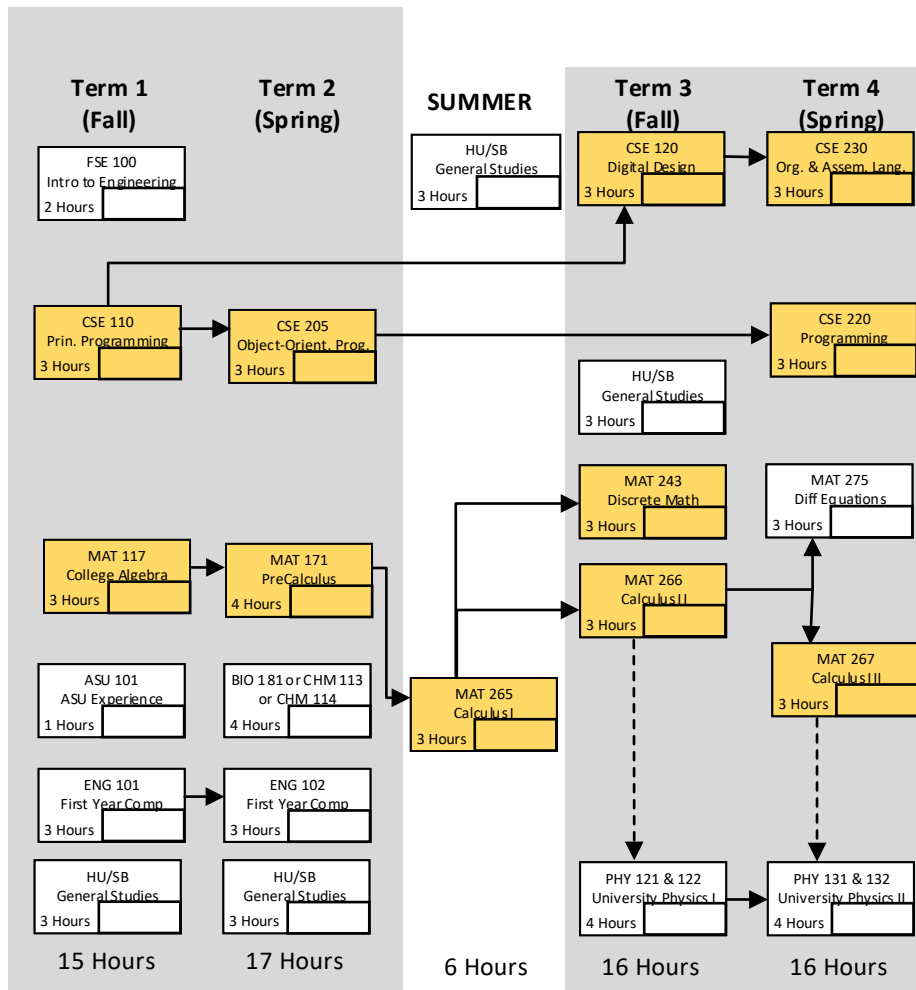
Term 1 (Fall)

Term 2 (Spring)

SUMMER

Term 3 (Fall)

Term 4 (Spring)

FSE 100
Intro to Engineering
2 Hours

HU/SB
General Studies
3 Hours

CSE 120
Digital Design
3 Hours

CSE 230
Org. & Assem. Lang.
3 Hours

CSE 110
Prin. Programming
3 Hours

CSE 205
Object-Orient. Prog.
3 Hours

CSE 220
Programming
3 Hours

HU/SB
General Studies
3 Hours

MAT 243
Discrete Math
3 Hours

MAT 275
Diff Equations
3 Hours

MAT 117
College Algebra
3 Hours

MAT 171
PreCalculus
4 Hours

MAT 266
Calculus II
3 Hours

MAT 267
Calculus III
3 Hours

ASU 101
ASU Experience
1 Hours

BIO 181 or CHM 113 or CHM 114
4 Hours

MAT 265
Calculus I
3 Hours

ENG 101
First Year Comp
3 Hours

ENG 102
First Year Comp
3 Hours

HU/SB
General Studies
3 Hours

HU/SB
General Studies
3 Hours

PHY 121 & 122
University Physics I
4 Hours

PHY 131 & 132
University Physics II
4 Hours

15 Hours

17 Hours

6 Hours

16 Hours

16 Hours